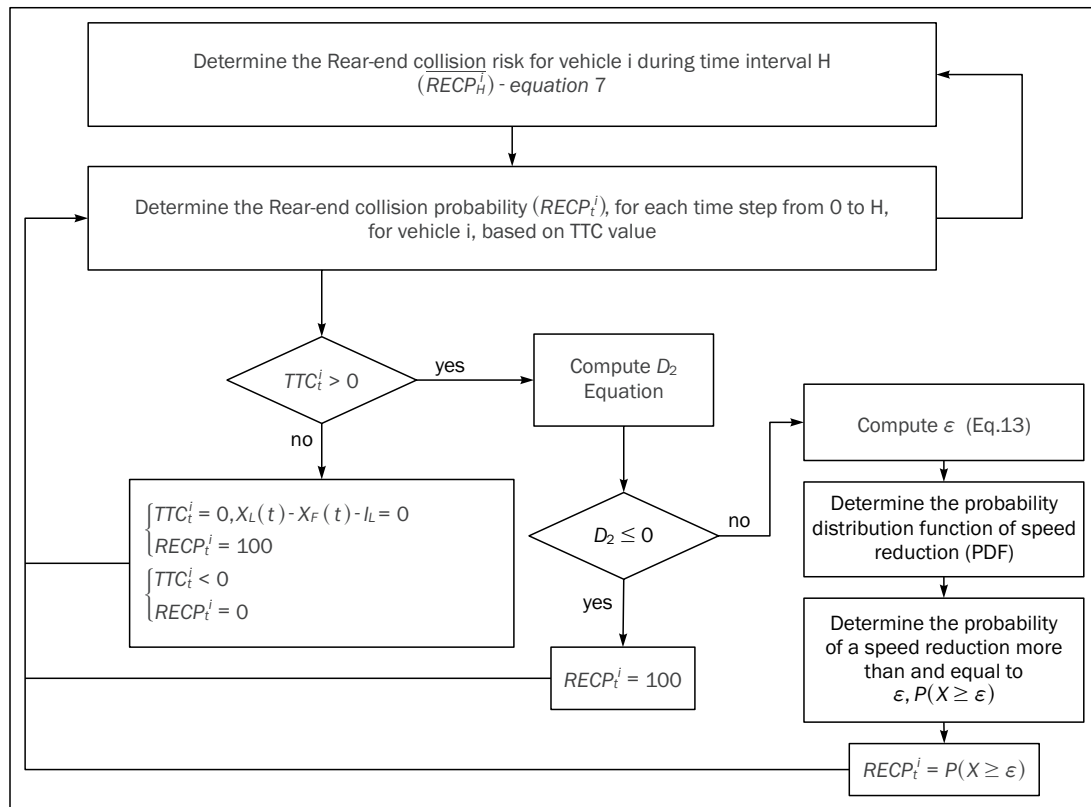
Determine the Rear-end collision risk for vehicle i during time interval H $(\overline{RECP_H^i})$ - equation 7

Determine the Rear-end collision probability $(RECP_t^i)$, for each time step from 0 to H, for vehicle i, based on TTC value

$TTC_t^i > 0$

yes

no

Compute $D_2$ Equation

$\begin{cases} TTC_t^i = 0, X_L(t) - X_F(t) - l_L = 0 \\ RECP_t^i = 100 \end{cases}$
$\begin{cases} TTC_t^i < 0 \\ RECP_t^i = 0 \end{cases}$

$D_2 \leq 0$

no

yes

$RECP_t^i = 100$

Compute $\varepsilon$ (Eq.13)

Determine the probability distribution function of speed reduction (PDF)

Determine the probability of a speed reduction more than and equal to $\varepsilon$, $P(X \geq \varepsilon)$

$RECP_t^i = P(X \geq \varepsilon)$